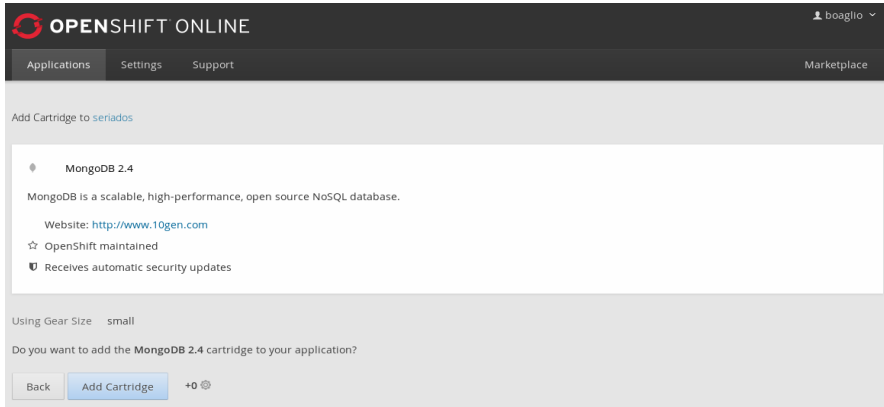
OPENSHIFT ONLINE

boaglio

Applications Settings Support Marketplace

Add Cartridge to seriados

MongoDB 2.4

MongoDB is a scalable, high-performance, open source NoSQL database.

Website: http://www.10gen.com

OpenShift maintained

Receives automatic security updates

Using Gear Size small

Do you want to add the MongoDB 2.4 cartridge to your application?

Back Add Cartridge +0